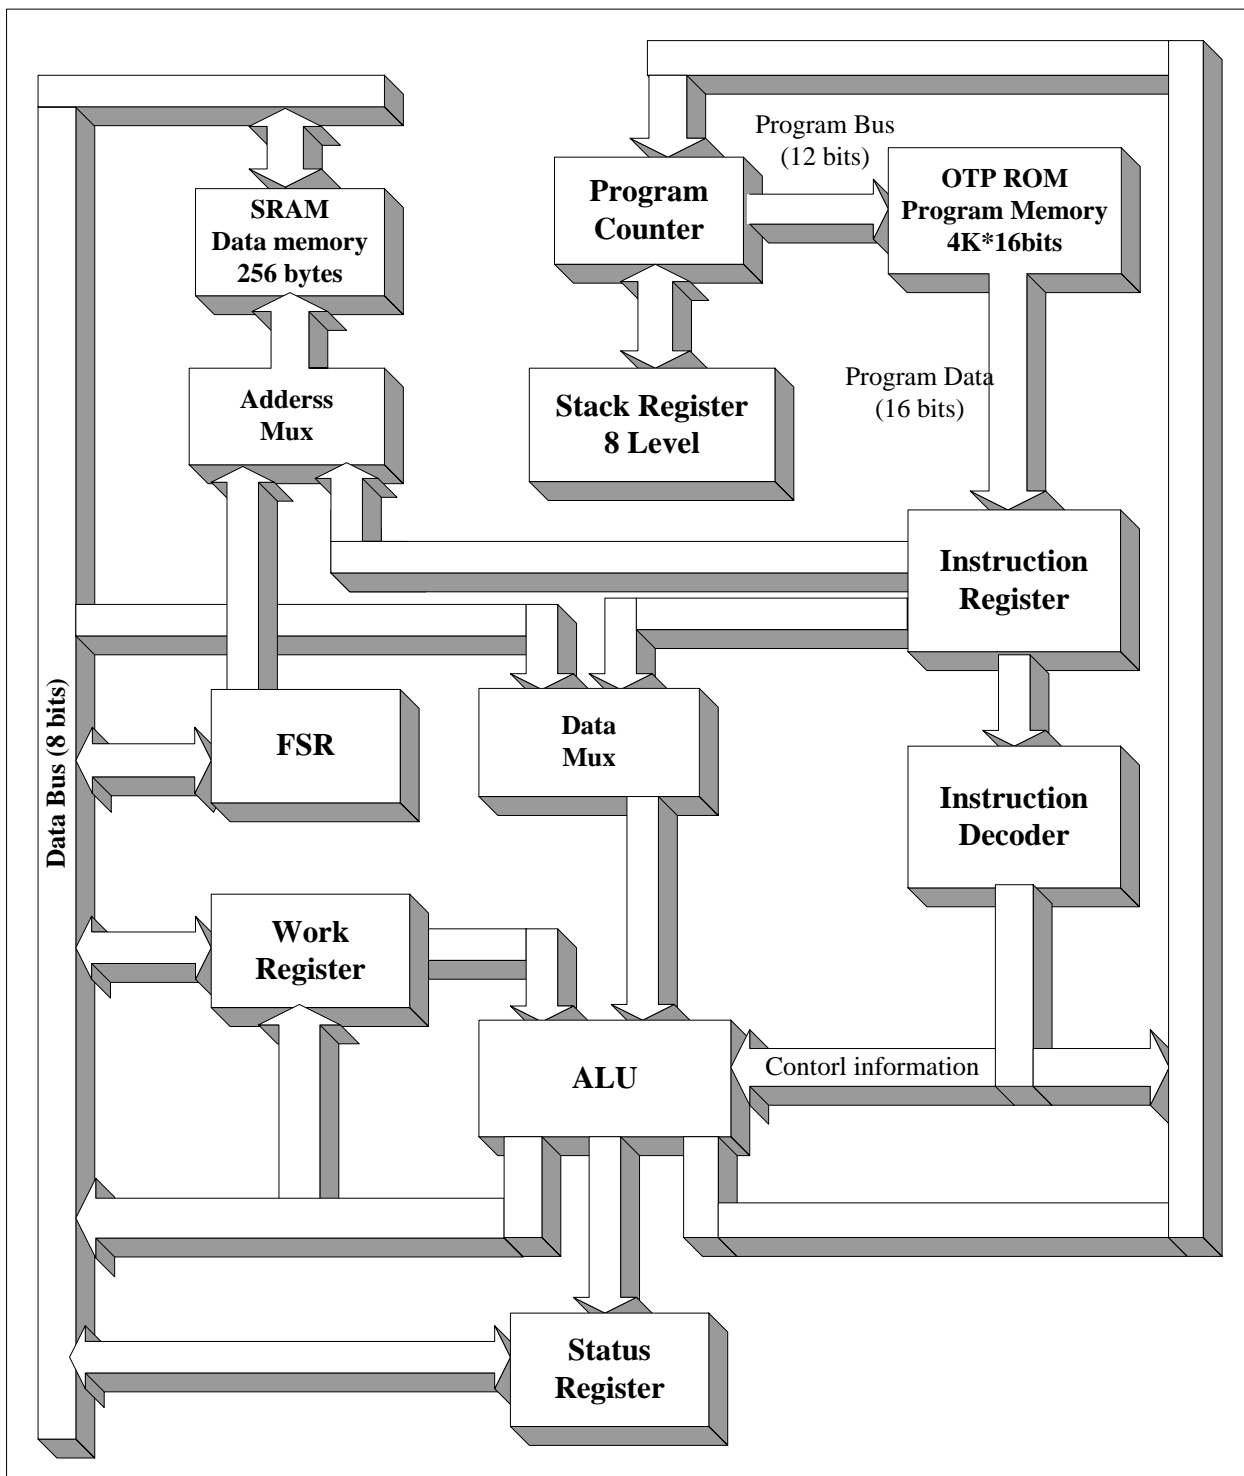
Program Bus
(12 bits)

Program Counter

OTP ROM
Program Memory
4K*16bits

SRAM
Data memory
256 bytes

Adderss
Mux

Stack Register
8 Level

Program Data
(16 bits)

Instruction
Register

Data Bus (8 bits)

FSR

Data
Mux

Instruction
Decoder

Work
Register

ALU

Contorl information

Status
Register